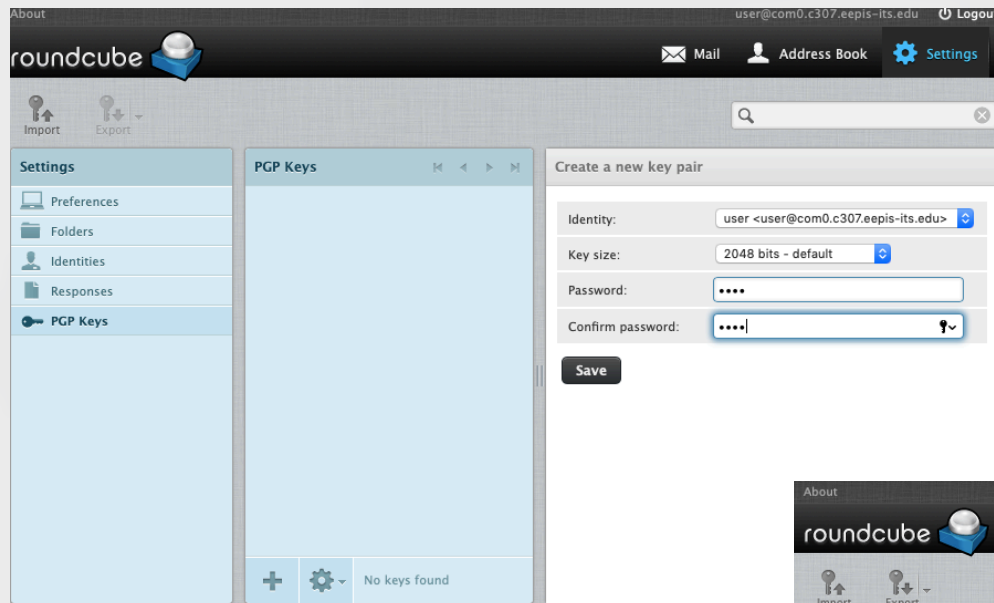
About

user@com0.c307.eepis-its.edu Logout

roundcube

Mail Address Book Settings

Import Export

Settings

Preferences

Folders

Identities

Responses

PGP Keys

PGP Keys

No keys found

Create a new key pair

| Identity: | user <user@com0.c307.eepis-its.edu> |
|---|---|
| Key size: | 2048 bits - default |
| Password: | •••• |
| Confirm password: | •••• |

Save

About

roundcube

Import Export